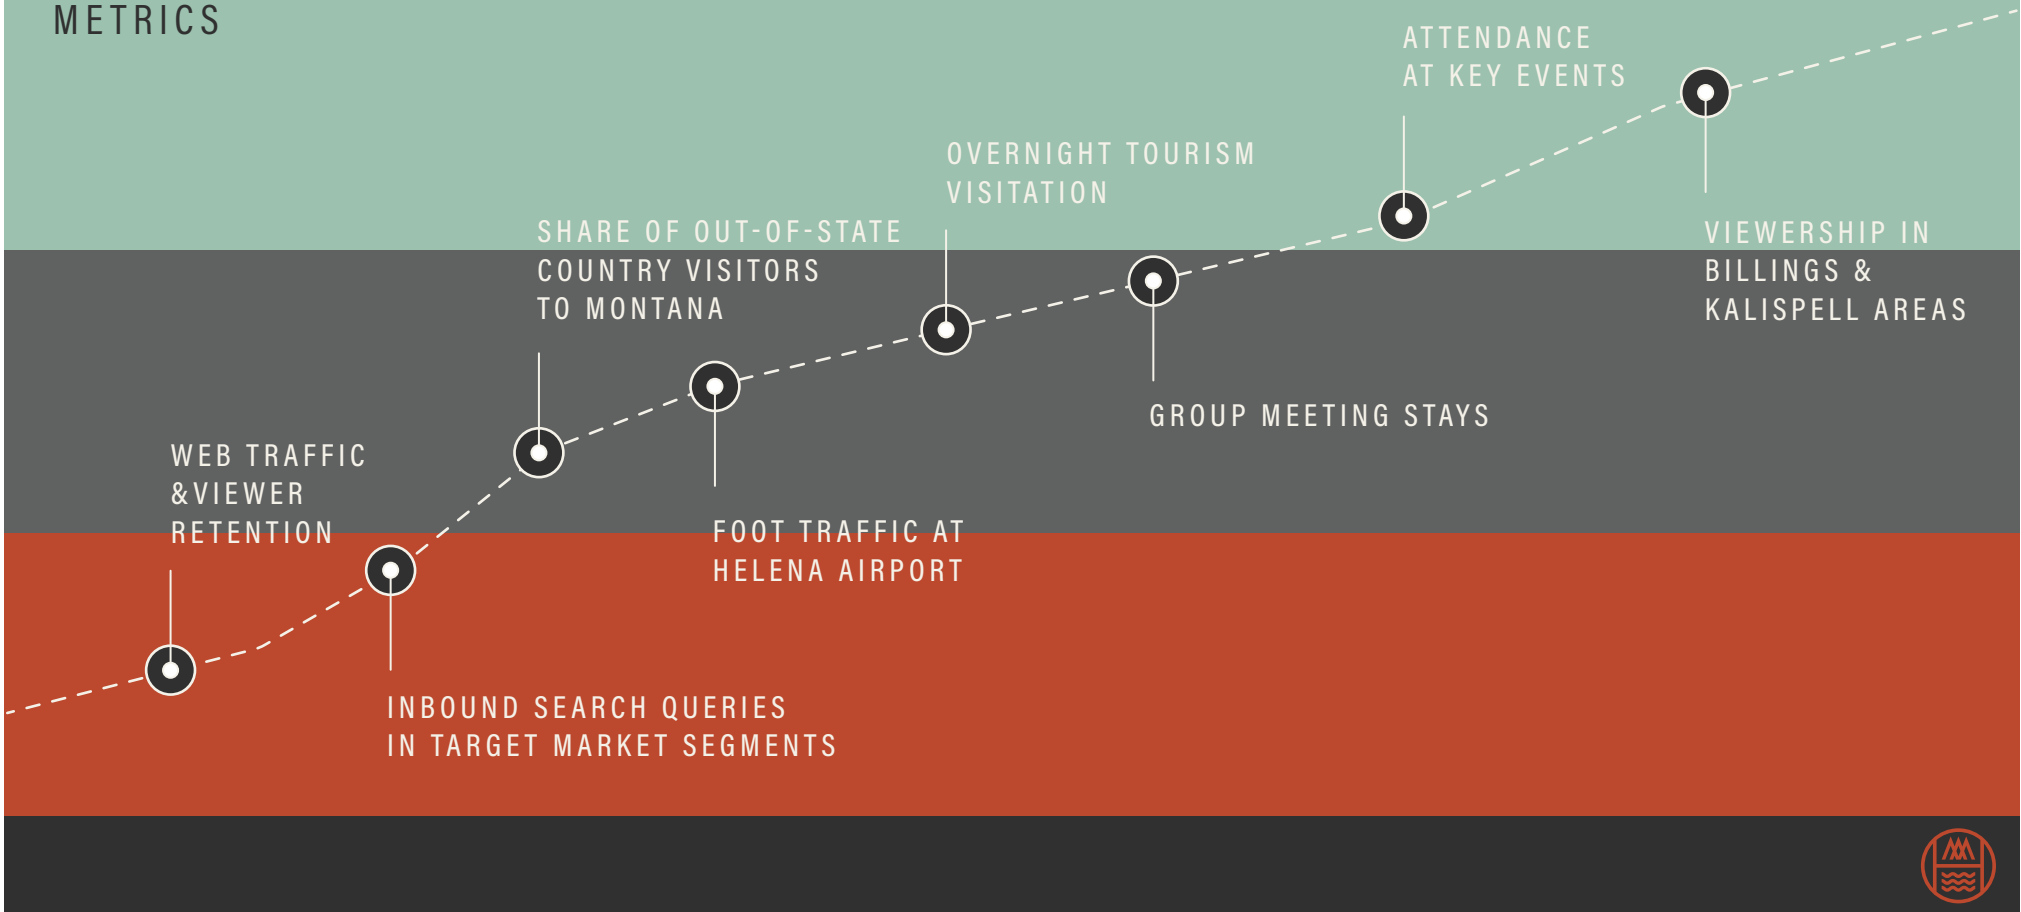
METRICS

ATTENDANCE AT KEY EVENTS

OVERNIGHT TOURISM VISITATION

SHARE OF OUT-OF-STATE COUNTRY VISITORS TO MONTANA

VIEWERSHIP IN BILLINGS & KALISPELL AREAS

GROUP MEETING STAYS

WEB TRAFFIC &VIEWER RETENTION

FOOT TRAFFIC AT HELENA AIRPORT

INBOUND SEARCH QUERIES IN TARGET MARKET SEGMENTS